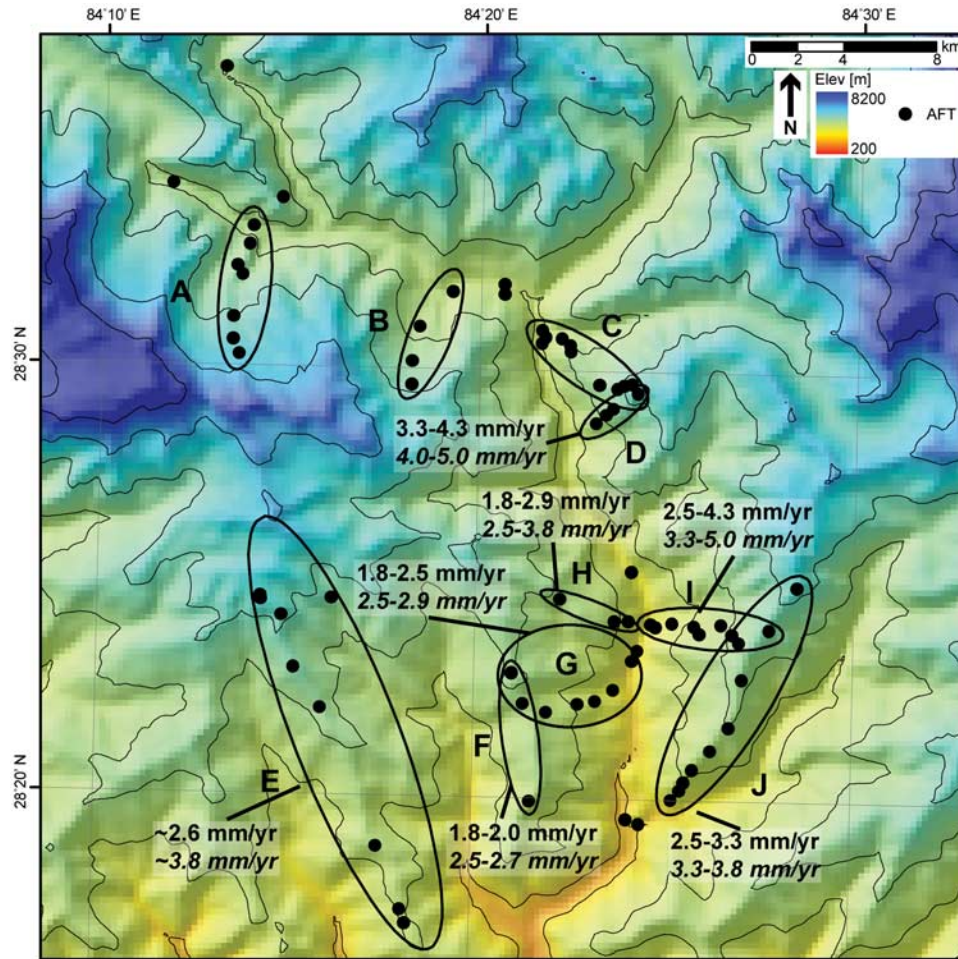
84°10' E
84°20' E
84°30' E
0 2 4 8 km
N
Elev [m]
8200
200
AFT
28°30' N
28°20' N
A
B
C
D
3.3-4.3 mm/yr
4.0-5.0 mm/yr
1.8-2.9 mm/yr
2.5-3.8 mm/yr
2.5-4.3 mm/yr
3.3-5.0 mm/yr
1.8-2.5 mm/yr
2.5-2.9 mm/yr
H
I
G
F
E
J
~2.6 mm/yr
~3.8 mm/yr
1.8-2.0 mm/yr
2.5-2.7 mm/yr
2.5-3.3 mm/yr
3.3-3.8 mm/yr